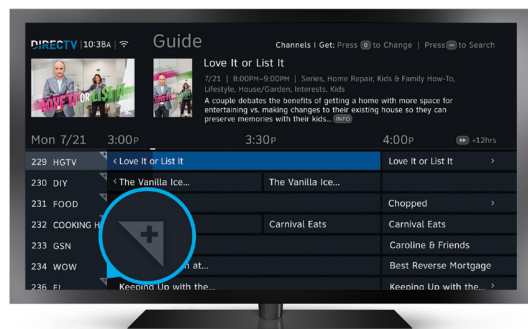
DIRECTV | 10:38A | Guide

Channels | Get: Press 0 to Change | Press — to Search

Love It or List It

7/21 | 8:00PM–9:00PM | Series, Home Repair, Kids & Family How-To, Lifestyle, House/Garden, Interests, Kids

A couple debates the benefits of getting a home with more space for entertaining vs. making changes to their existing house so they can preserve memories with their kids... INFO

LOVE IT or LIST IT

| Mon 7/21 | 3:00P | 3:30P | 4:00P | +12hrs |
|---|---|---|---|---|
| 229 HGTV | < Love It or List It | | Love It or List It > | |
| 230 DIY | < The Vanilla Ice... | The Vanilla Ice... | | |
| 231 FOOD | | | Chopped > | |
| 232 COOKING H | | Carnival Eats | Carnival Eats | |
| 233 GSN | | | Caroline & Friends | |
| 234 WOW | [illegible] at... | | Best Reverse Mortgage | |
| 236 E! | Keeping Up with the... | | Keeping Up with the... > | |